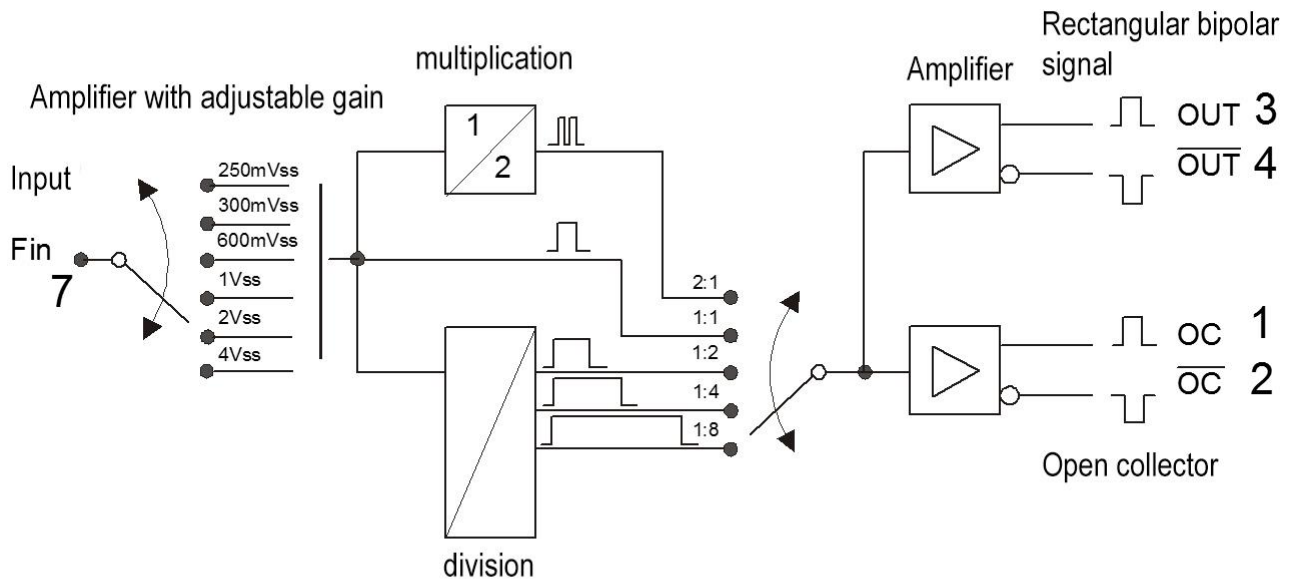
Amplifier with adjustable gain

multiplication

Amplifier

Rectangular bipolar signal

Input

Fin
7

250mVss
300mVss
600mVss
1Vss
2Vss
4Vss

1
2

2:1
1:1
1:2
1:4
1:8

OUT 3
$\overline{\text{OUT}}$ 4

OC 1
$\overline{\text{OC}}$ 2

Open collector

division